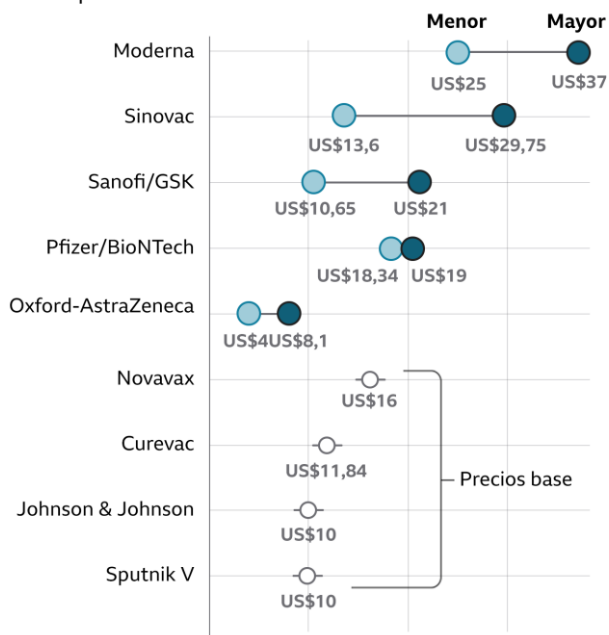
Menor
Mayor

Moderna
US$25
US$37

Sinovac
US$13,6
US$29,75

Sanofi/GSK
US$10,65
US$21

Pfizer/BioNTech
US$18,34
US$19

Oxford-AstraZeneca
US$4
US$8,1

Novavax
US$16

Curevac
US$11,84

Johnson & Johnson
US$10

Sputnik V
US$10

Precios base